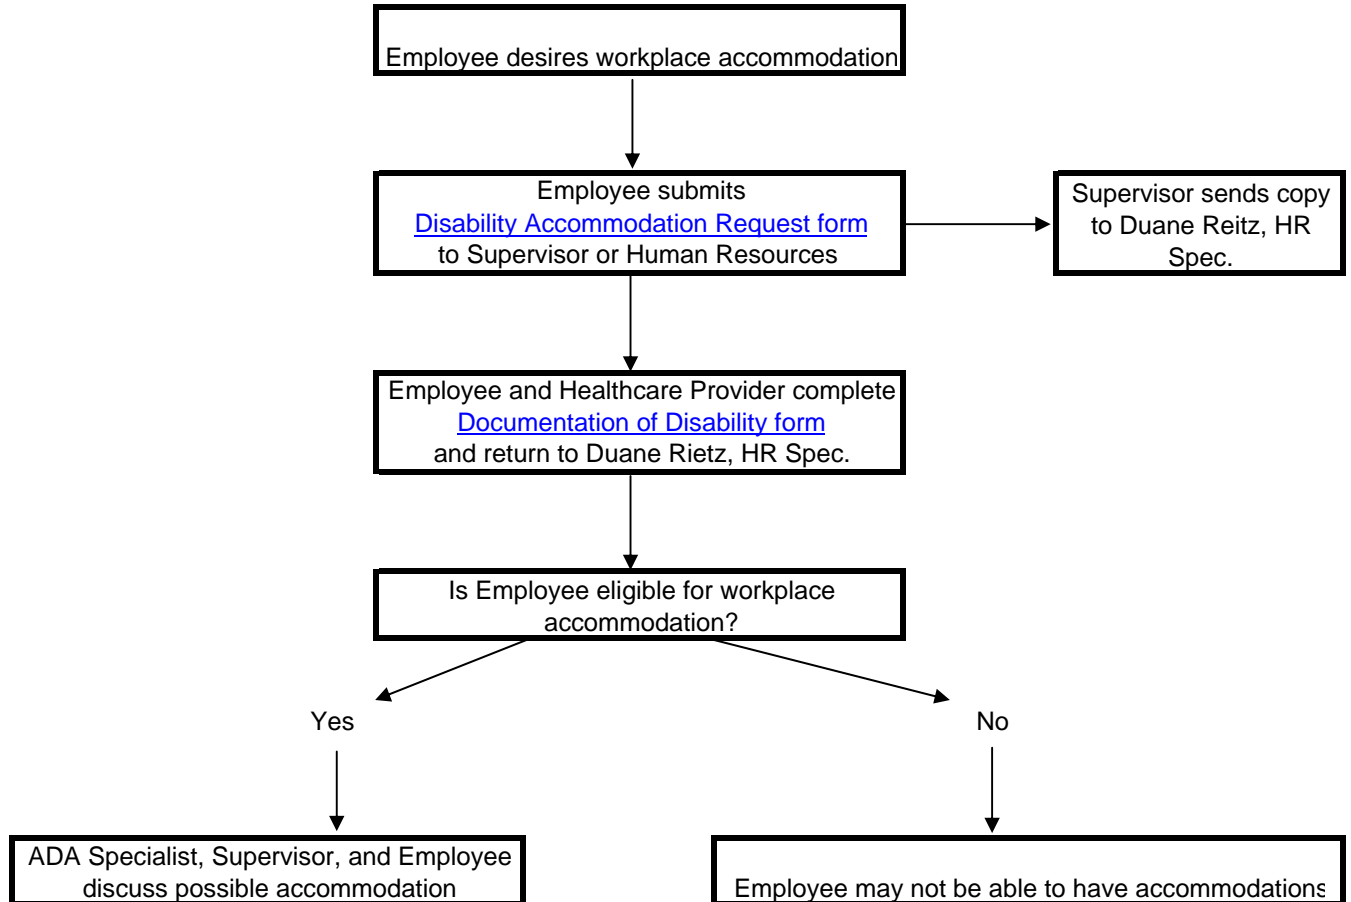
Employee desires workplace accommodation

Employee submits
Disability Accommodation Request form
to Supervisor or Human Resources

Supervisor sends copy to Duane Reitz, HR Spec.

Employee and Healthcare Provider complete
Documentation of Disability form
and return to Duane Rietz, HR Spec.

Is Employee eligible for workplace accommodation?

Yes

No

ADA Specialist, Supervisor, and Employee discuss possible accommodation

Employee may not be able to have accommodations